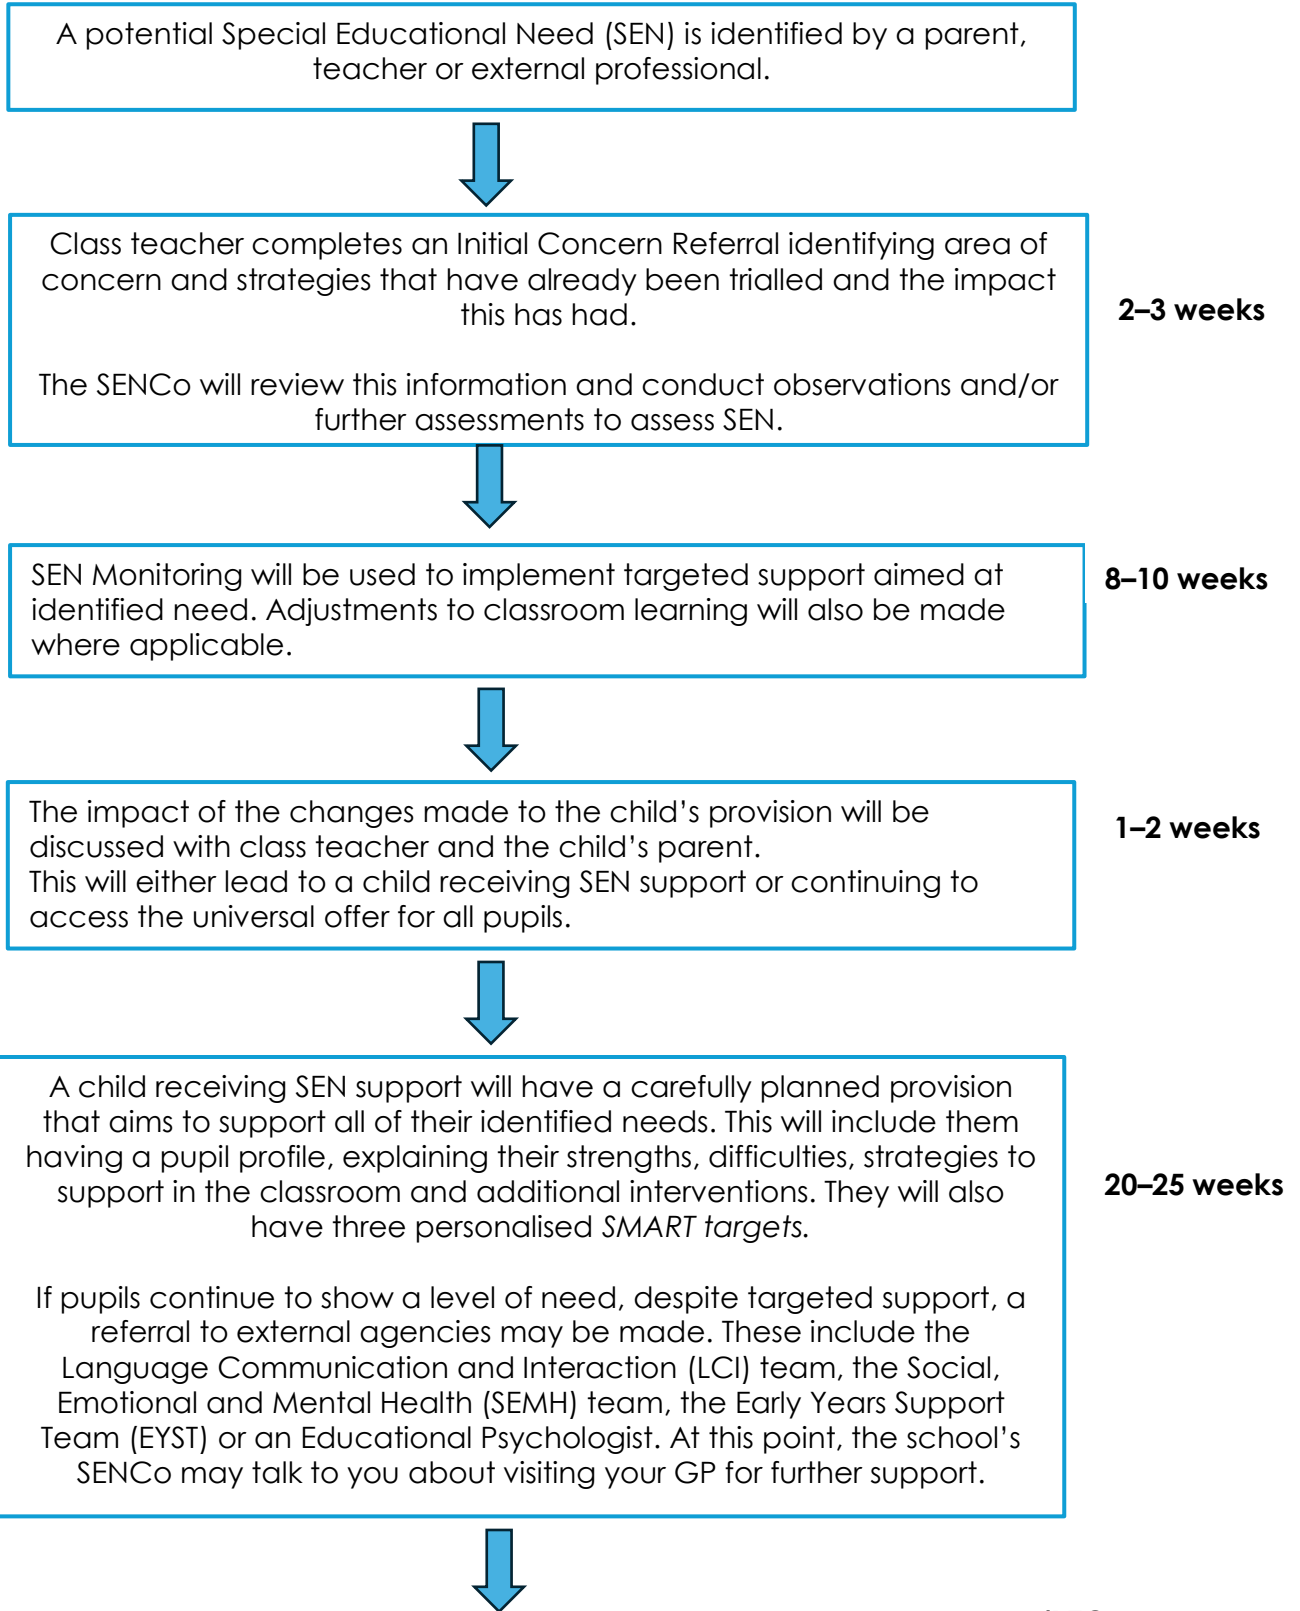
A potential Special Educational Need (SEN) is identified by a parent, teacher or external professional.

Class teacher completes an Initial Concern Referral identifying area of concern and strategies that have already been trialled and the impact this has had.

The SENCo will review this information and conduct observations and/or further assessments to assess SEN.

2–3 weeks

SEN Monitoring will be used to implement targeted support aimed at identified need. Adjustments to classroom learning will also be made where applicable.

8–10 weeks

The impact of the changes made to the child's provision will be discussed with class teacher and the child's parent.
This will either lead to a child receiving SEN support or continuing to access the universal offer for all pupils.

1–2 weeks

A child receiving SEN support will have a carefully planned provision that aims to support all of their identified needs. This will include them having a pupil profile, explaining their strengths, difficulties, strategies to support in the classroom and additional interventions. They will also have three personalised *SMART targets*.

If pupils continue to show a level of need, despite targeted support, a referral to external agencies may be made. These include the Language Communication and Interaction (LCI) team, the Social, Emotional and Mental Health (SEMH) team, the Early Years Support Team (EYST) or an Educational Psychologist. At this point, the school's SENCo may talk to you about visiting your GP for further support.

20–25 weeks